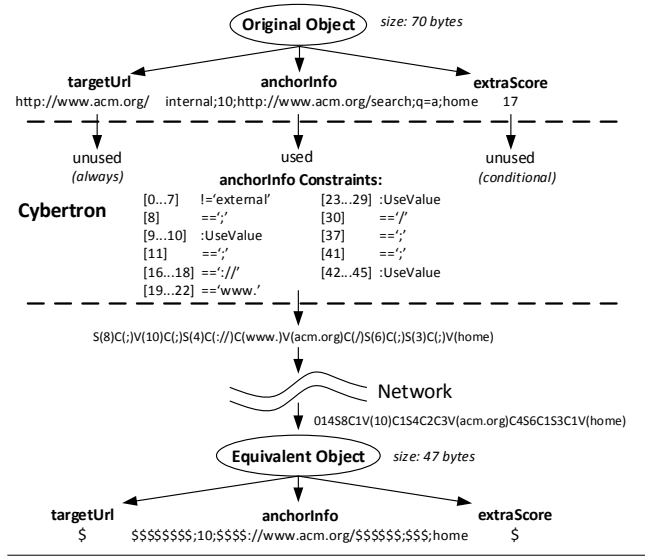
Original Object size: 70 bytes

targetUrl
http://www.acm.org/

anchorInfo
internal;10;http://www.acm.org/search;q=a;home

extraScore
17

unused
(always)

used

unused
(conditional)

anchorInfo Constraints:

Cybertron

| | | | |
|---|---|---|---|
| [0...7] | !='external' | [23...29] | :UseValue |
| [8] | ==';' | [30] | =='/' |
| [9...10] | :UseValue | [37] | ==';' |
| [11] | ==';' | [41] | ==';' |
| [16...18] | ==':://' | [42...45] | :UseValue |
| [19...22] | =='www.' | | |

S(8)C(;)V(10)C(;)S(4)C(://)C(www.)V(acm.org)C(/)S(6)C(;)S(3)C(;)V(home)

Network

014S8C1V(10)C1S4C2C3V(acm.org)C4S6C1S3C1V(home)

Equivalent Object size: 47 bytes

targetUrl
$

anchorInfo
$$$$$$$$;10;$$$$://www.acm.org/$$$$$$;$$$;home

extraScore
$